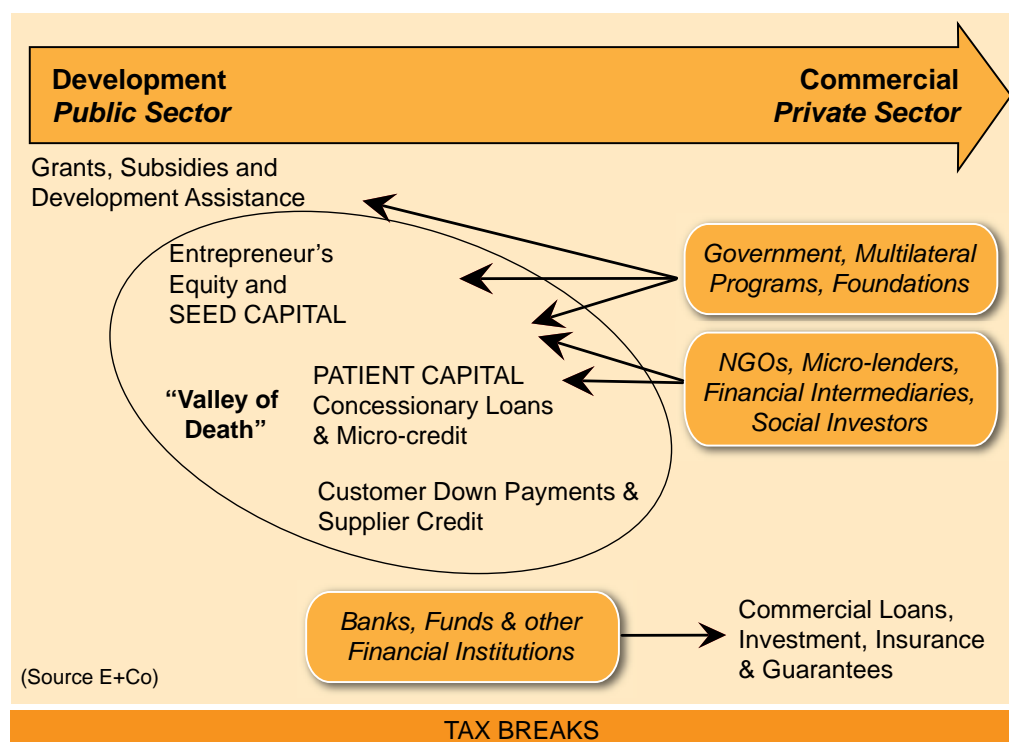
Development
*Public Sector*

Commercial
*Private Sector*

Grants, Subsidies and Development Assistance

Entrepreneur's Equity and SEED CAPITAL

Government, Multilateral Programs, Foundations

"Valley of Death"

PATIENT CAPITAL
Concessionary Loans & Micro-credit

NGOs, Micro-lenders, Financial Intermediaries, Social Investors

Customer Down Payments & Supplier Credit

Banks, Funds & other Financial Institutions

Commercial Loans, Investment, Insurance & Guarantees

(Source E+Co)

TAX BREAKS